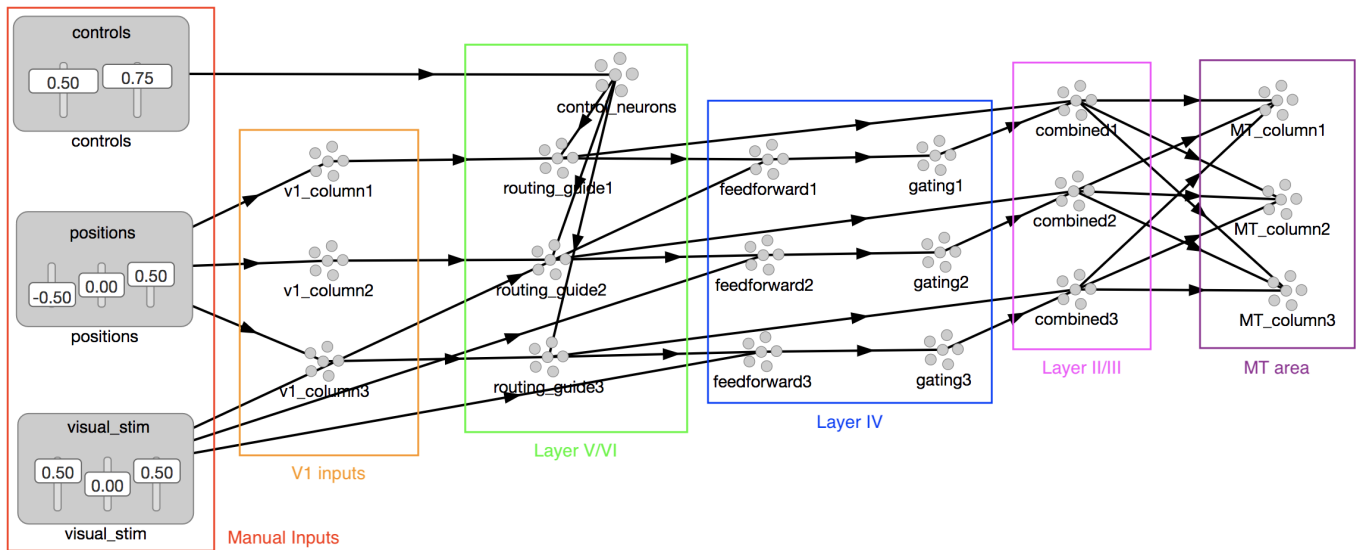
controls
0.50 0.75
controls

positions
-0.50 0.00 0.50
positions

visual_stim
0.50 0.00 0.50
visual_stim

Manual Inputs

v1_column1
v1_column2
v1_column3
V1 inputs

control_neurons
routing_guide1
routing_guide2
routing_guide3
Layer V/VI

feedforward1
gating1
feedforward2
gating2
feedforward3
gating3
Layer IV

combined1
combined2
combined3
Layer II/III

MT_column1
MT_column2
MT_column3
MT area